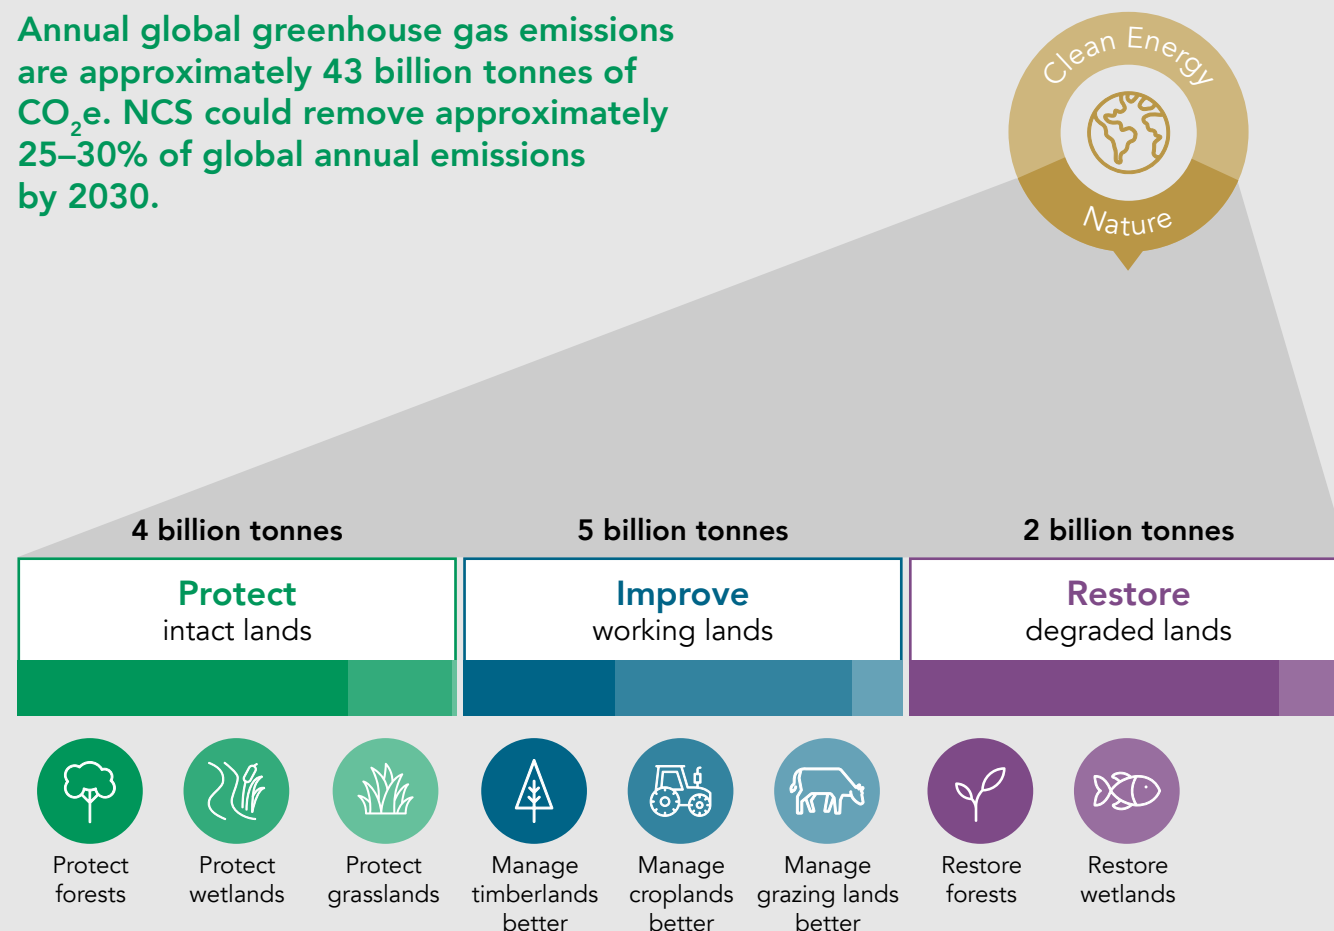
Annual global greenhouse gas emissions are approximately 43 billion tonnes of $CO_2e$. NCS could remove approximately 25–30% of global annual emissions by 2030.

Clean Energy

Nature

4 billion tonnes

Protect
intact lands

5 billion tonnes

Improve
working lands

2 billion tonnes

Restore
degraded lands

Protect forests

Protect wetlands

Protect grasslands

Manage timberlands better

Manage croplands better

Manage grazing lands better

Restore forests

Restore wetlands